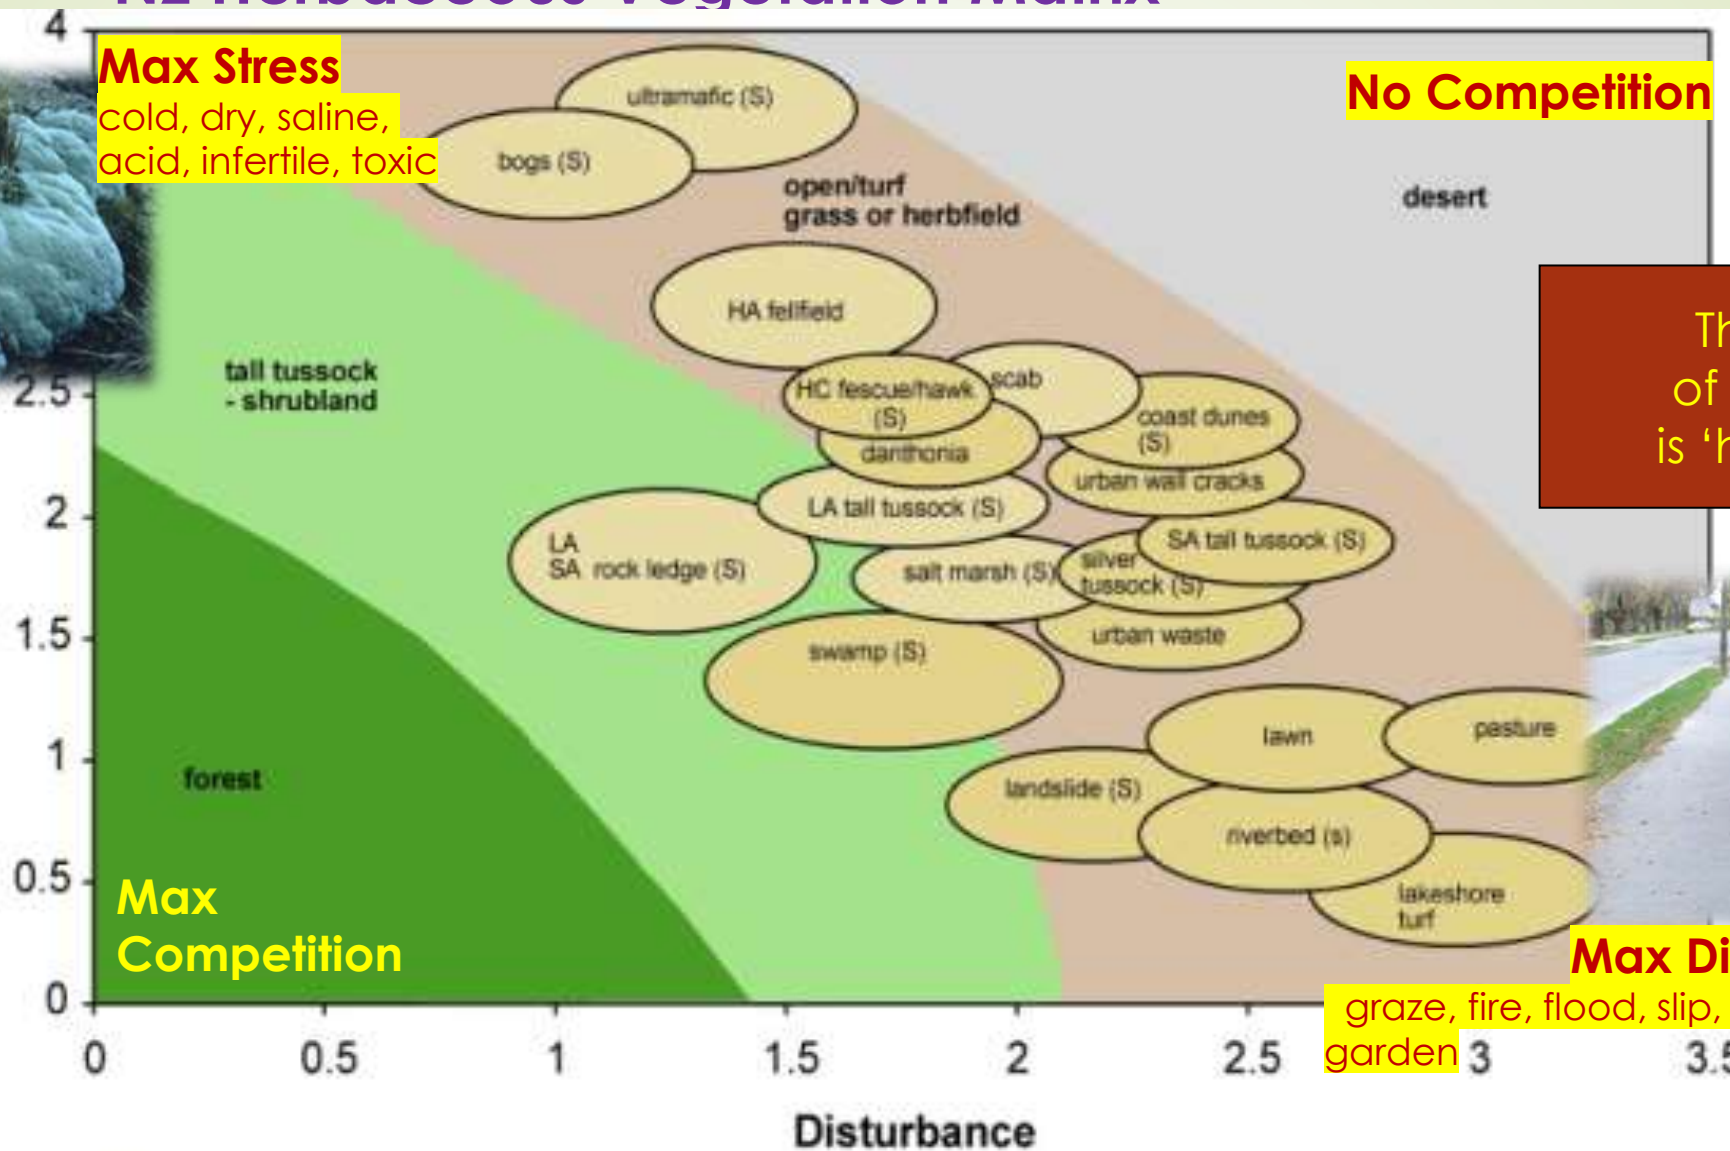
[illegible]

4

Max Stress
cold, dry, saline, acid, infertile, toxic

No Competition

ultramafic (S)

bogs (S)

open/turf grass or herbfield

desert

HA fellfield

Th of is '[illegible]

2.5

tall tussock - shrubland

HC fescue/hawk (S)

scab

coast dunes (S)

danthonia

urban wall cracks

2

LA tall tussock (S)

LA SA rock ledge (S)

SA tall tussock (S)

salt marsh (S)

silver tussock (S)

1.5

urban waste

swamp (S)

1

lawn

pasture

forest

landslide (S)

riverbed (s)

0.5

lakeshore turf

Max Competition

Max Di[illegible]
graze, fire, flood, slip, garden

0

0 0.5 1 1.5 2 2.5 3 3.5

Disturbance